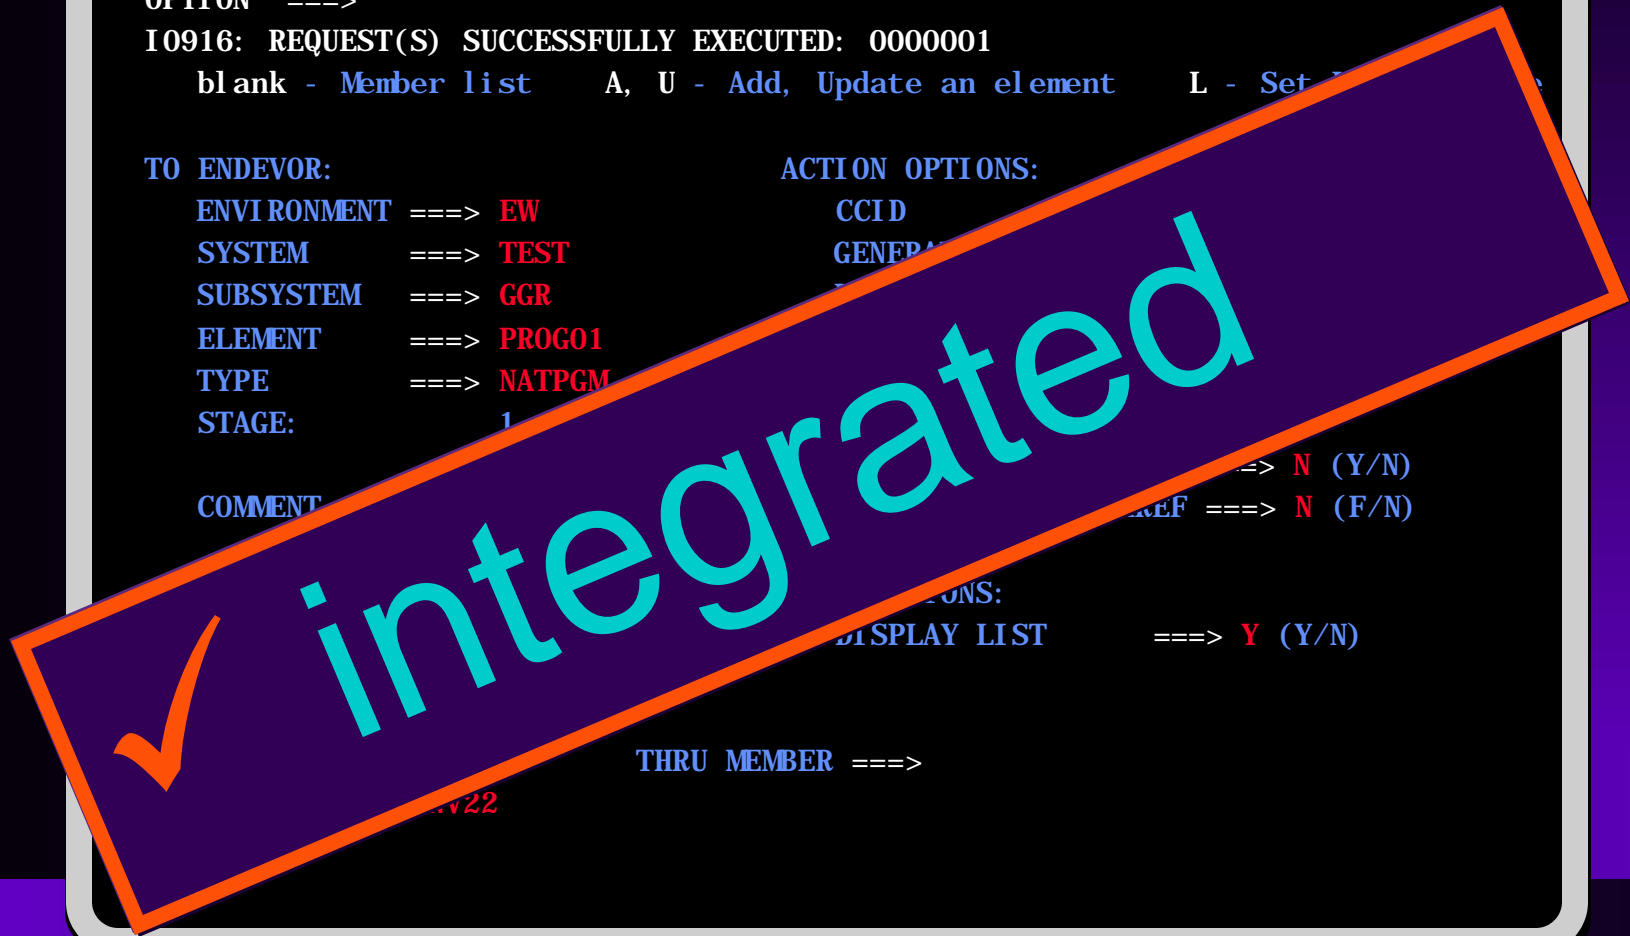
OPTION ===>
I0916: REQUEST(S) SUCCESSFULLY EXECUTED: 0000001
blank - Member list A, U - Add, Update an element L - Set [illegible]

TO ENDEVOR:
ENVIRONMENT ===> EW
SYSTEM ===> TEST
SUBSYSTEM ===> GGR
ELEMENT ===> PROG01
TYPE ===> NATPGM
STAGE: 1

COMMENT

ACTION OPTIONS:
CCID
GENER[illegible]

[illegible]=> N (Y/N)
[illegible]REF ===> N (F/N)

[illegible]ONS:
DISPLAY LIST ===> Y (Y/N)

THRU MEMBER ===>
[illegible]V22

✓ integrated